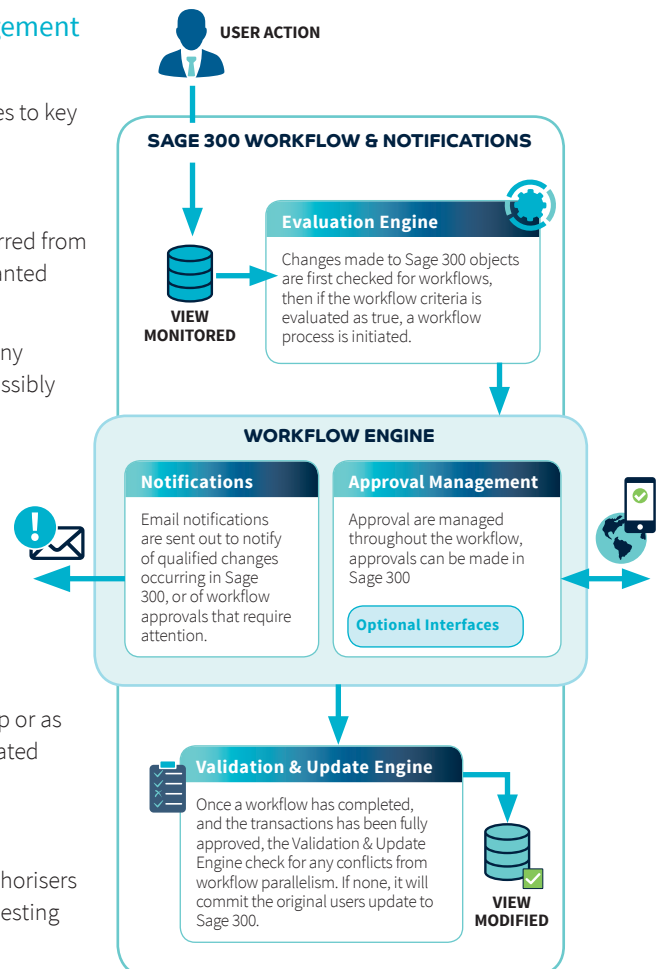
ement

es to key

rred from
nted

ny
ssibly

p or as
ated

horisers
esting

USER ACTION

SAGE 300 WORKFLOW & NOTIFICATIONS

VIEW MONITORED

Evaluation Engine

Changes made to Sage 300 objects are first checked for workflows, then if the workflow criteria is evaluated as true, a workflow process is initiated.

WORKFLOW ENGINE

Notifications

Email notifications are sent out to notify of qualified changes occurring in Sage 300, or of workflow approvals that require attention.

Approval Management

Approval are managed throughout the workflow, approvals can be made in Sage 300

Optional Interfaces

Validation & Update Engine

Once a workflow has completed, and the transactions has been fully approved, the Validation & Update Engine check for any conflicts from workflow parallelism. If none, it will commit the original users update to Sage 300.

VIEW MODIFIED